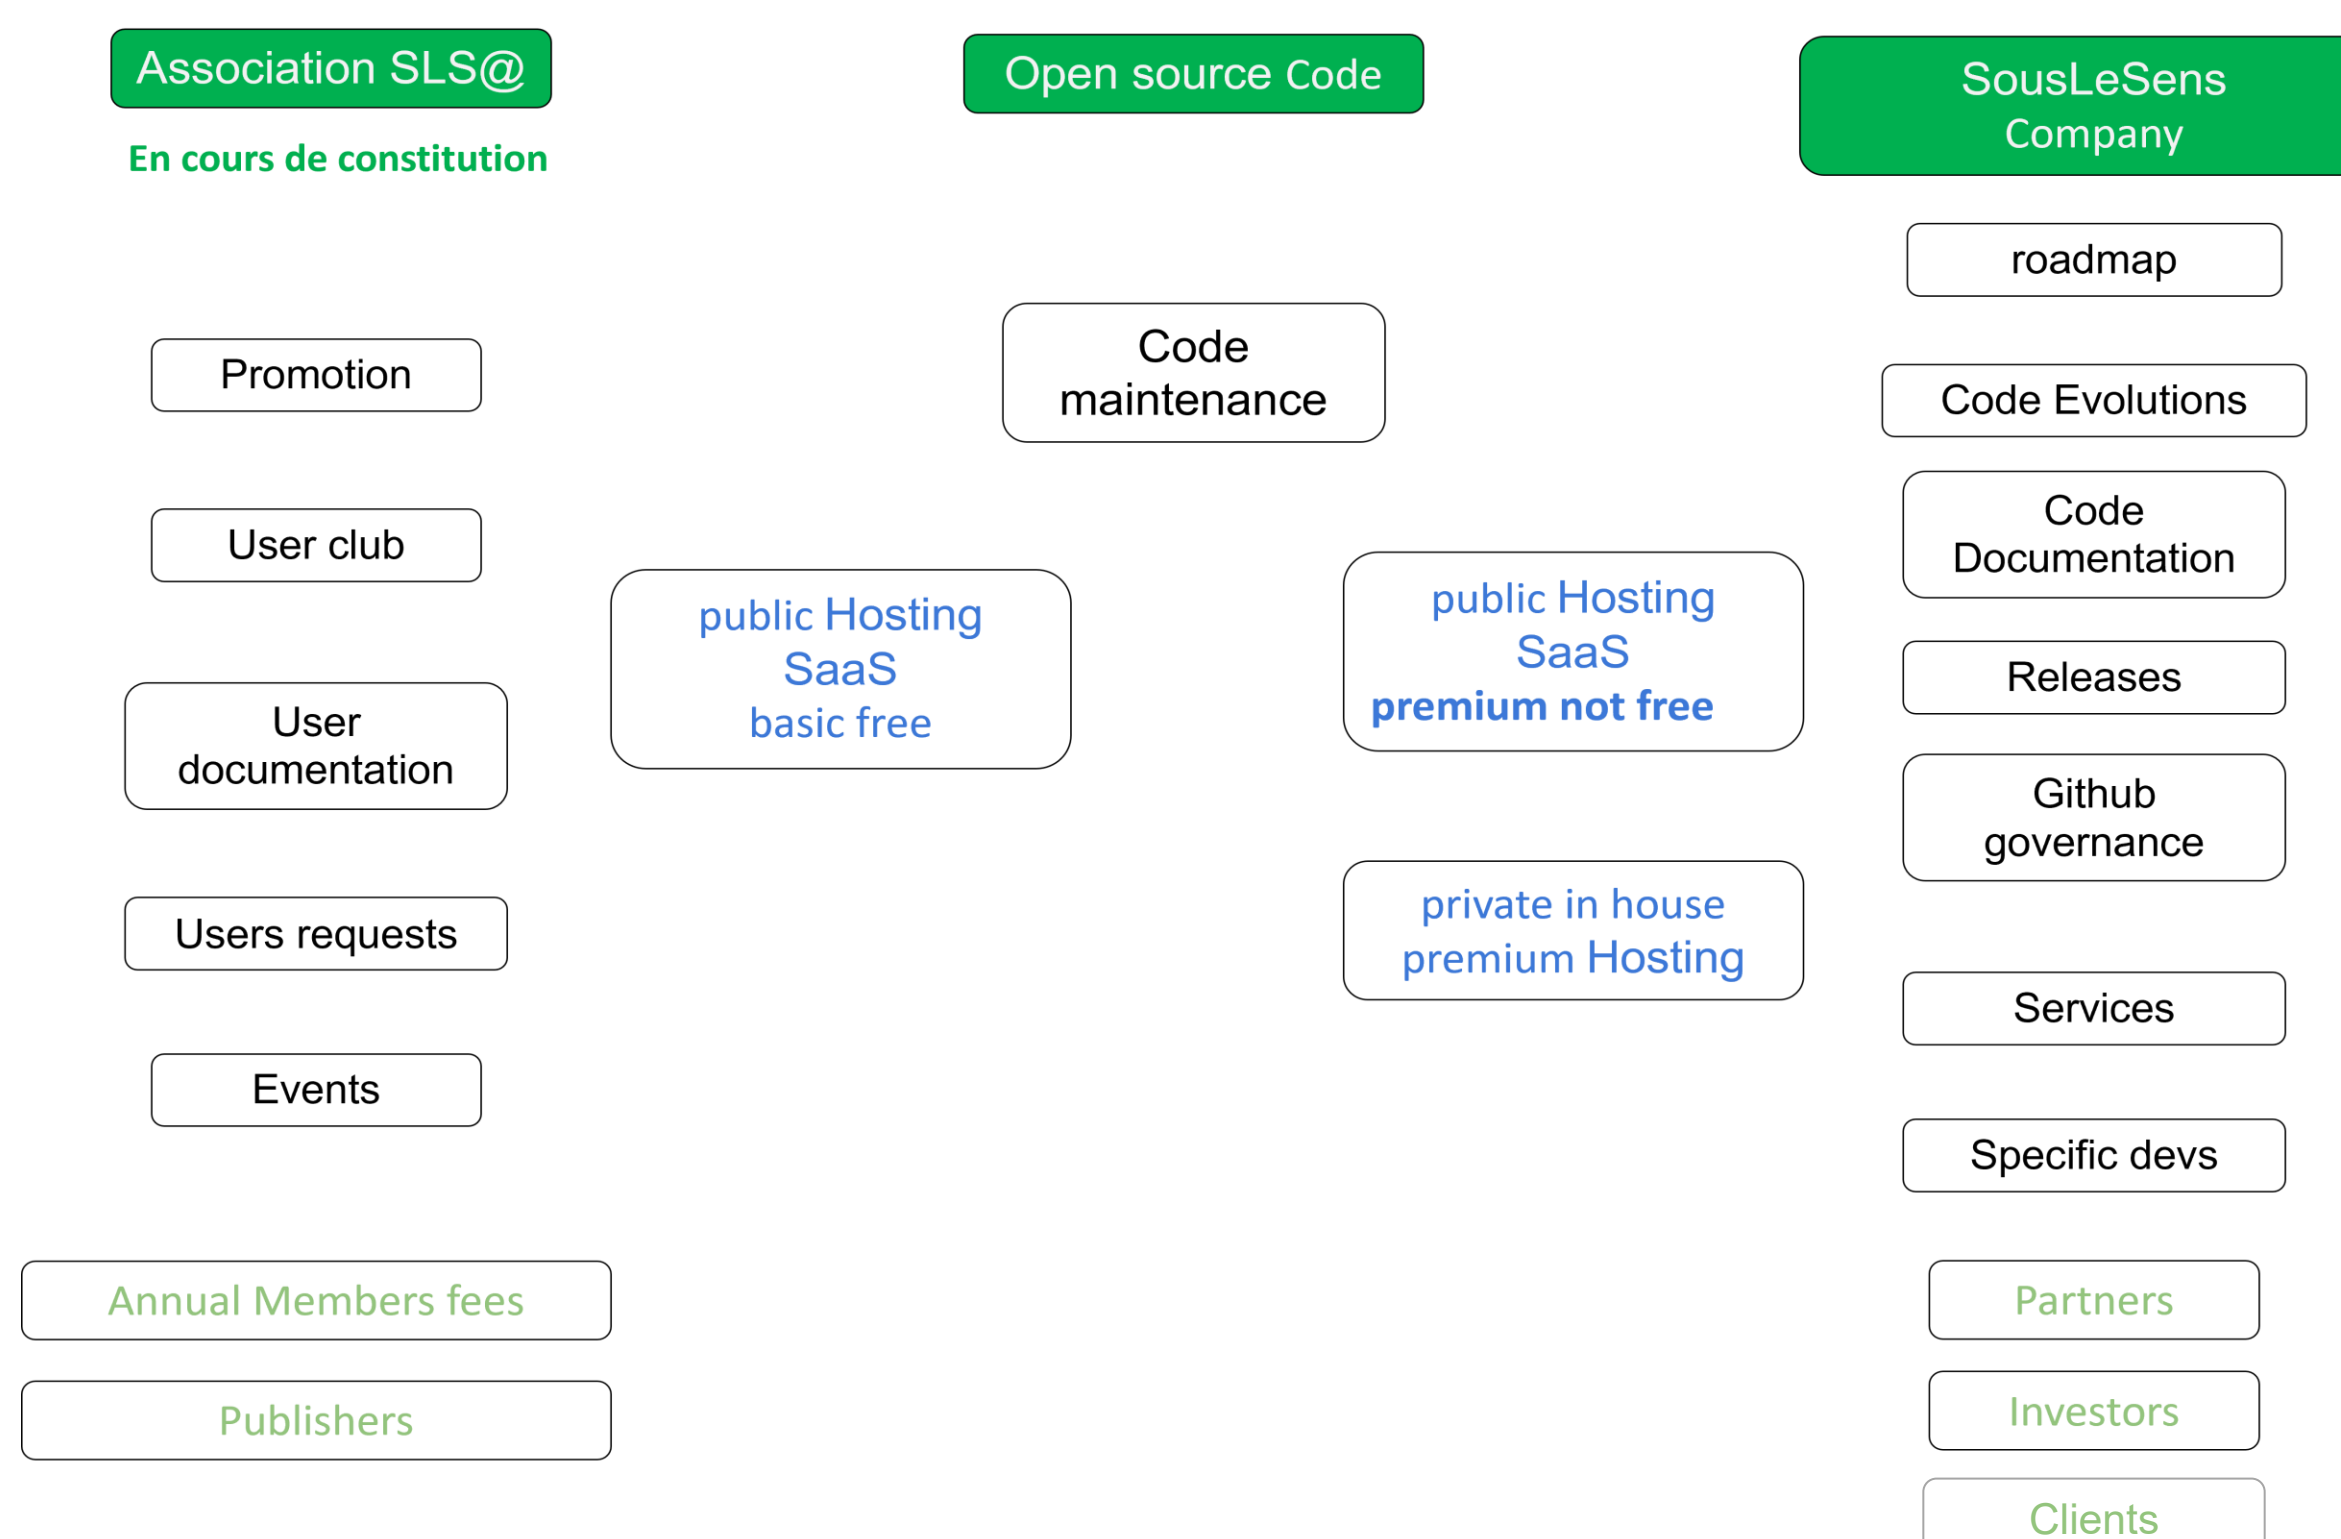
Association SLS@

En cours de constitution

Promotion

User club

User documentation

Users requests

Events

Annual Members fees

Publishers

Open source Code

Code maintenance

public Hosting SaaS basic free

public Hosting SaaS premium not free

private in house premium Hosting

SousLeSens Company

roadmap

Code Evolutions

Code Documentation

Releases

Github governance

Services

Specific devs

Partners

Investors

Clients